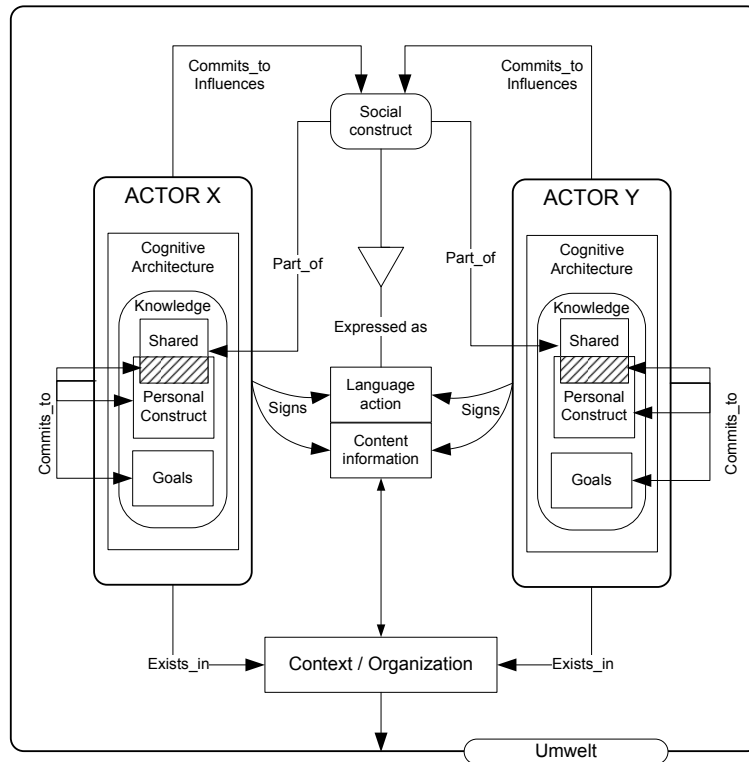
Commits_to
Influences

Social construct

Commits_to
Influences

ACTOR X

Cognitive Architecture

Part_of

Knowledge

Shared

Personal Construct

Goals

Commits_to

Expressed as

Language action

Content information

Signs

Signs

ACTOR Y

Cognitive Architecture

Part_of

Knowledge

Shared

Personal Construct

Goals

Commits_to

Exists_in

Context / Organization

Exists_in

Umwelt